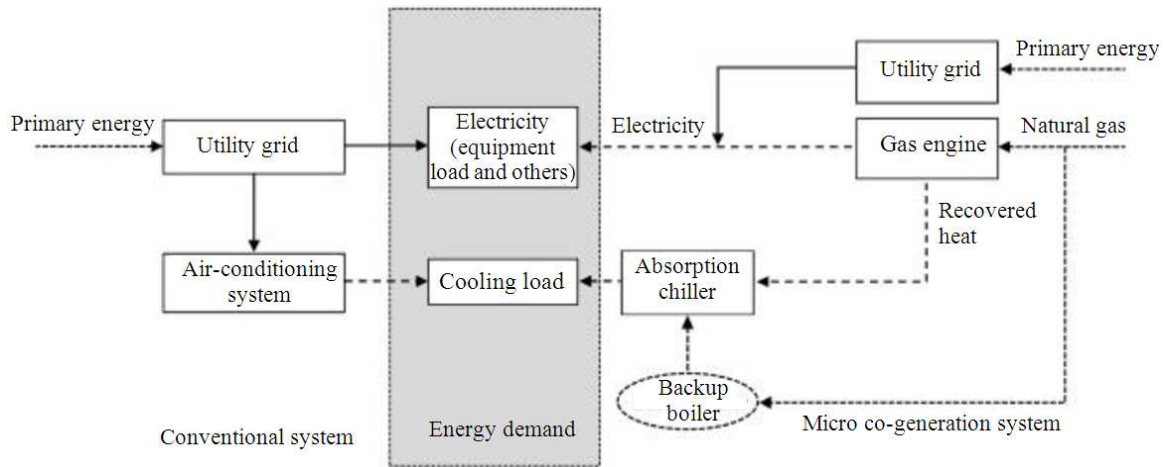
Primary energy

Utility grid

Primary energy

Utility grid

Electricity (equipment load and others)

Electricity

Gas engine

Natural gas

Recovered heat

Air-conditioning system

Cooling load

Absorption chiller

Backup boiler

Conventional system

Energy demand

Micro co-generation system